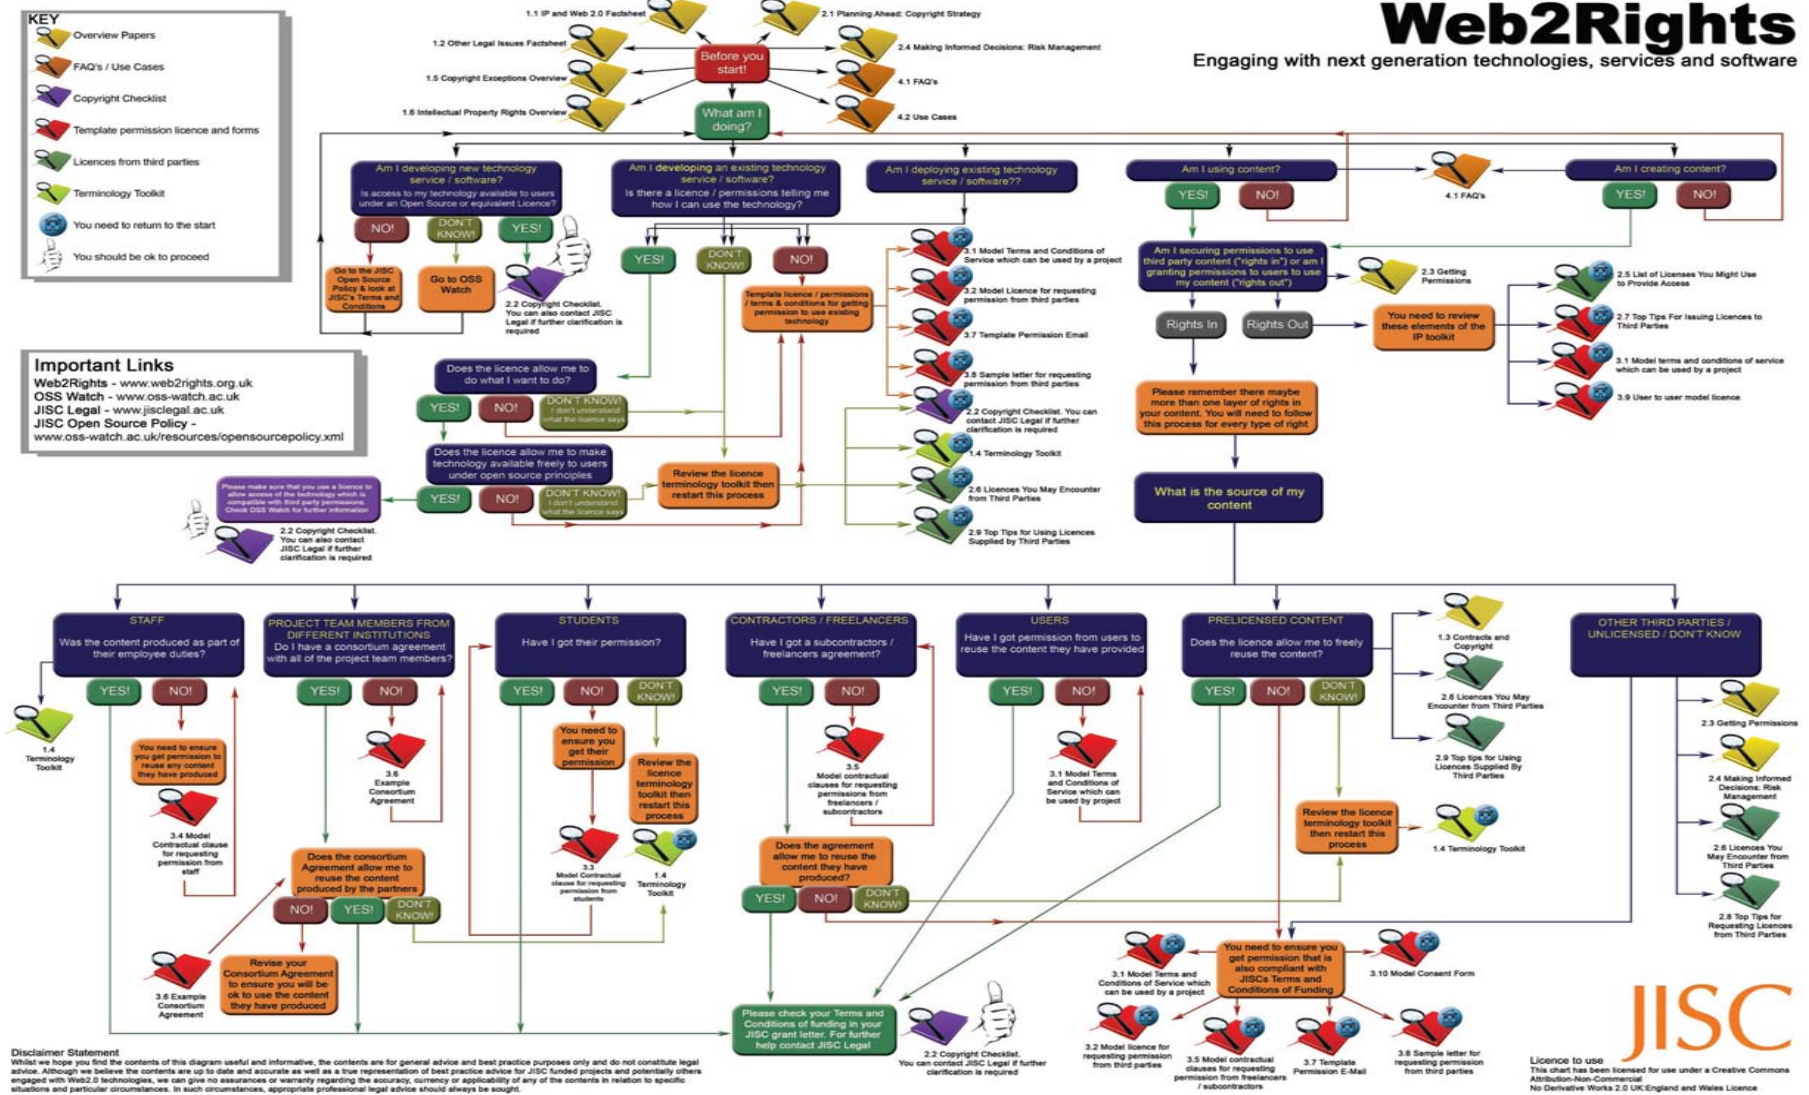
KEY
Overview Papers
FAQ's / Use Cases
Copyright Checklist
Template permission licence and forms
Licences from third parties
Terminology Toolkit
You need to return to the start
You should be ok to proceed

Web2Rights
Engaging with next generation technologies, services and software

1.1 IP and Web 2.0 Factsheet
1.2 Other Legal Issues Factsheet
1.5 Copyright Exceptions Overview
1.6 Intellectual Property Rights Overview
2.1 Planning Ahead: Copyright Strategy
2.4 Making Informed Decisions: Risk Management
4.1 FAQ's
4.2 Use Cases

Before you start!
What am I doing?

Am I developing new technology service / software?
Is access to my technology available to users under an Open Source or equivalent Licence?
NO! DON'T KNOW! YES!
Go to the JISC Open Source Policy & look at JISC's Terms and Conditions
Go to OSS Watch
2.2 Copyright Checklist. You can also contact JISC Legal if further clarification is required

Am I developing an existing technology service / software?
Is there a licence / permissions telling me how I can use the technology?
YES! DON'T KNOW! NO!
Template licence / permissions / terms & conditions for getting permission to use existing technology

Am I deploying existing technology service / software??
3.1 Model Terms and Conditions of Service which can be used by a project
3.2 Model Licence for requesting permission from third parties
3.7 Template Permission Email
3.8 Sample letter for requesting permission from third parties
2.2 Copyright Checklist. You can contact JISC Legal if further clarification is required
1.4 Terminology Toolkit
2.6 Licences You May Encounter from Third Parties
2.9 Top Tips for Using Licences Supplied by Third Parties

Does the licence allow me to do what I want to do?
YES! NO! DON'T KNOW! I don't understand what the licence says
Does the licence allow me to make technology available freely to users under open source principles
YES! NO! DON'T KNOW! I don't understand what the licence says
Review the licence terminology toolkit then restart this process
Please make sure that you use a licence to allow access of the technology which is compatible with third party permissions. Check OSS Watch for further information
2.2 Copyright Checklist. You can also contact JISC Legal if further clarification is required

Important Links
Web2Rights - www.web2rights.org.uk
OSS Watch - www.oss-watch.ac.uk
JISC Legal - www.jisclegal.ac.uk
JISC Open Source Policy - www.oss-watch.ac.uk/resources/opensourcepolicy.xml

Am I using content?
YES! NO!
4.1 FAQ's
Am I creating content?
YES! NO!
Am I securing permissions to use third party content ("rights in") or am I granting permissions to users to use my content ("rights out")
2.3 Getting Permissions
Rights In
Rights Out
You need to review these elements of the IP toolkit
2.5 List of Licenses You Might Use to Provide Access
2.7 Top Tips For Issuing Licences to Third Parties
3.1 Model terms and conditions of service which can be used by a project
3.9 User to user model licence
Please remember there maybe more than one layer of rights in your content. You will need to follow this process for every type of right
What is the source of my content

STAFF
Was the content produced as part of their employee duties?
YES! NO!
1.4 Terminology Toolkit
You need to ensure you get permission to reuse any content they have produced
3.4 Model Contractual clause for requesting permission from staff

PROJECT TEAM MEMBERS FROM DIFFERENT INSTITUTIONS
Do I have a consortium agreement with all of the project team members?
YES! NO!
3.6 Example Consortium Agreement
Does the consortium Agreement allow me to reuse the content produced by the partners
NO! YES! DON'T KNOW!
3.6 Example Consortium Agreement
Revise your Consortium Agreement to ensure you will be ok to use the content they have produced

STUDENTS
Have I got their permission?
YES! NO! DON'T KNOW!
You need to ensure you get their permission
Review the licence terminology toolkit then restart this process
3.3 Model Contractual clause for requesting permission from students
1.4 Terminology Toolkit

CONTRACTORS / FREELANCERS
Have I got a subcontractors / freelancers agreement?
YES! NO!
3.5 Model contractual clauses for requesting permissions from freelancers / subcontractors
Does the agreement allow me to reuse the content they have produced?
YES! NO! DON'T KNOW!

USERS
Have I got permission from users to reuse the content they have provided
YES! NO!
3.1 Model Terms and Conditions of Service which can be used by project

PRELICENSED CONTENT
Does the licence allow me to freely reuse the content?
YES! NO! DON'T KNOW!
1.3 Contracts and Copyright
2.6 Licences You May Encounter from Third Parties
2.9 Top tips for Using Licences Supplied By Third Parties
Review the licence terminology toolkit then restart this process
1.4 Terminology Toolkit

OTHER THIRD PARTIES / UNLICENSED / DON'T KNOW
2.3 Getting Permissions
2.4 Making Informed Decisions: Risk Management
2.6 Licences You May Encounter from Third Parties
2.8 Top Tips for Requesting Licences from Third Parties

You need to ensure you get permission that is also compliant with JISCs Terms and Conditions of Funding
3.1 Model Terms and Conditions of Service which can be used by a project
3.10 Model Consent Form
3.2 Model licence for requesting permission from third parties
3.5 Model contractual clauses for requesting permission from freelancers / subcontractors
3.7 Template Permission E-Mail
3.8 Sample letter for requesting permission from third parties

Please check your Terms and Conditions of funding in your JISC grant letter. For further help contact JISC Legal
2.2 Copyright Checklist. You can contact JISC Legal if further clarification is required

Disclaimer Statement
Whilst we hope you find the contents of this diagram useful and informative, the contents are for general advice and best practice purposes only and do not constitute legal advice. Although we believe the contents are up to date and accurate as well as a true representation of best practice advice for JISC funded projects and potentially others engaged with Web2.0 technologies, we can give no assurances or warranty regarding the accuracy, currency or applicability of any of the contents in relation to specific situations and particular circumstances. In such circumstances, appropriate professional legal advice should always be sought.

JISC
Licence to use
This chart has been licensed for use under a Creative Commons Attribution-Non-Commercial No Derivative Works 2.0 UK:England and Wales Licence